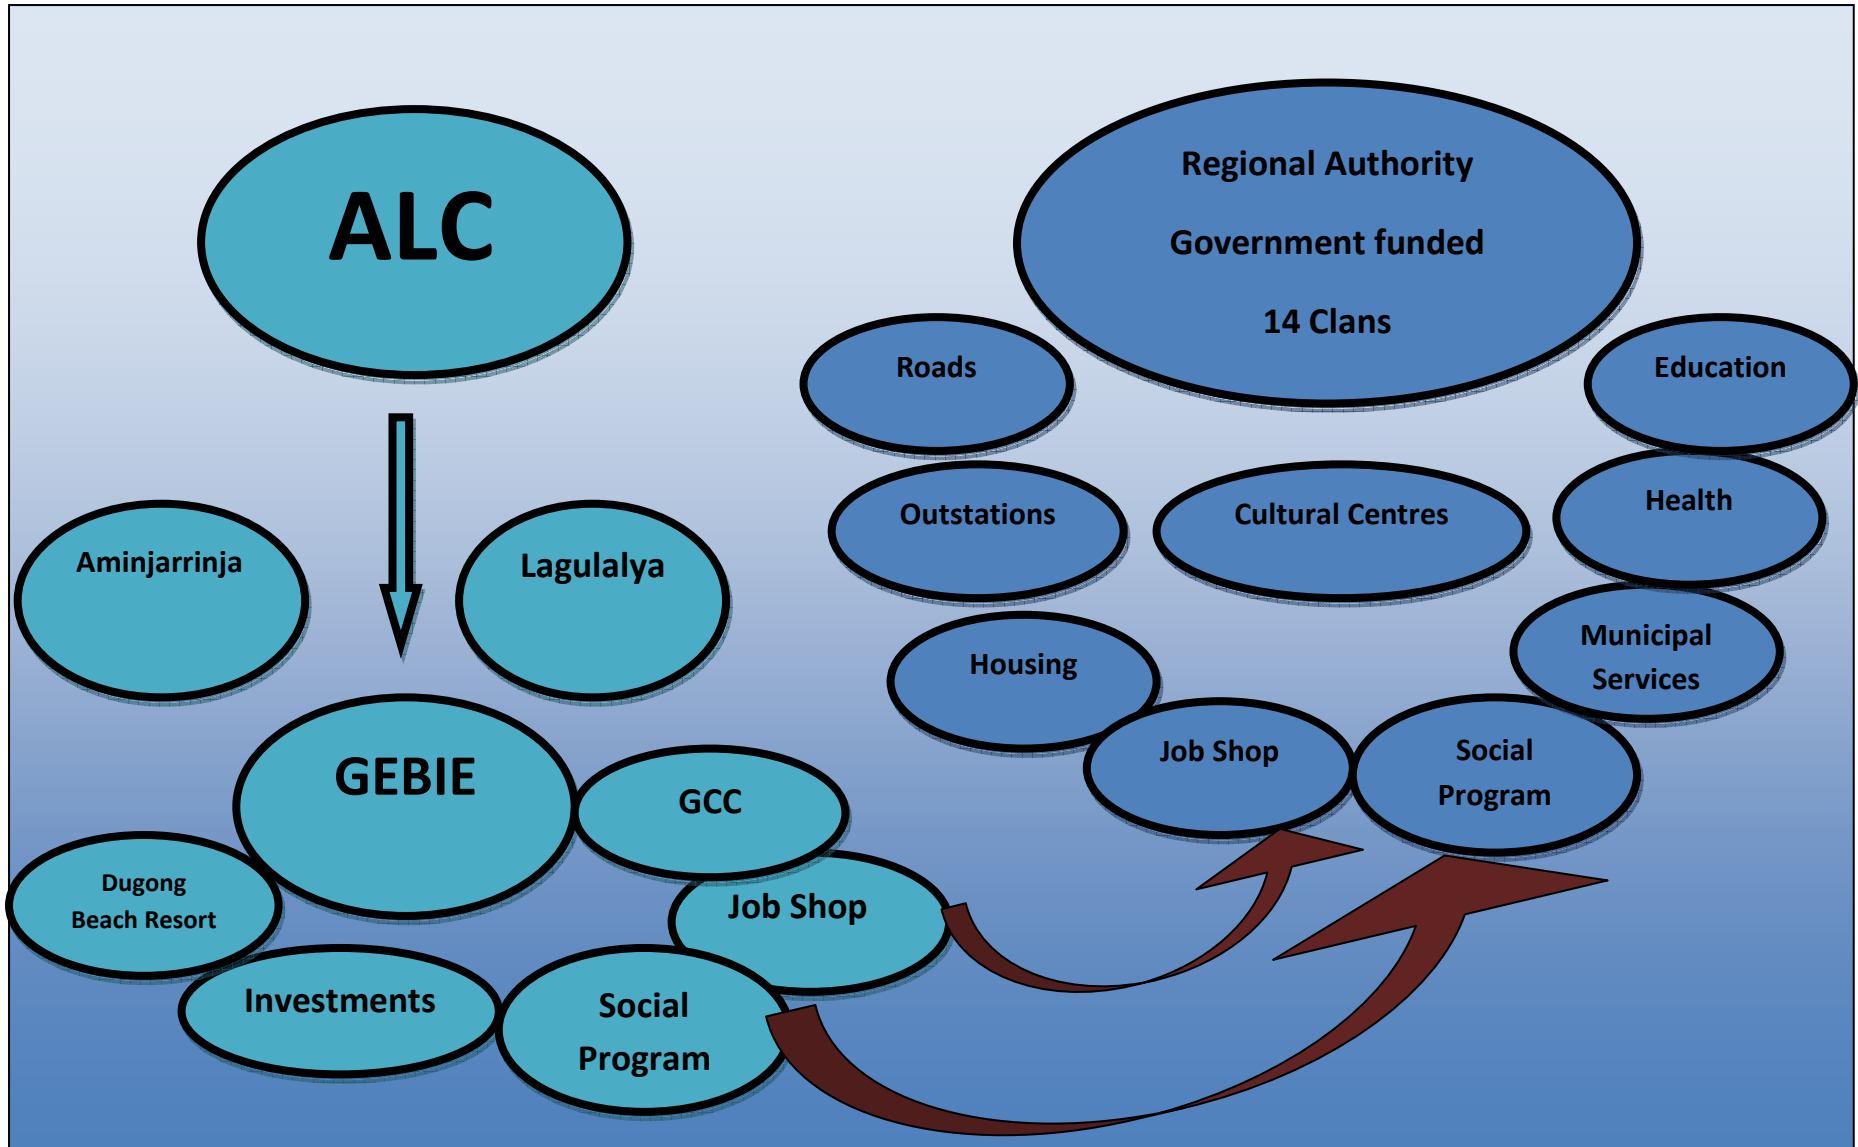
ALC

Aminjarrinja

Lagulalya

GEBIE

GCC

Dugong Beach Resort

Job Shop

Investments

Social Program

Regional Authority

Government funded

14 Clans

Roads

Education

Outstations

Cultural Centres

Health

Housing

Municipal Services

Job Shop

Social Program